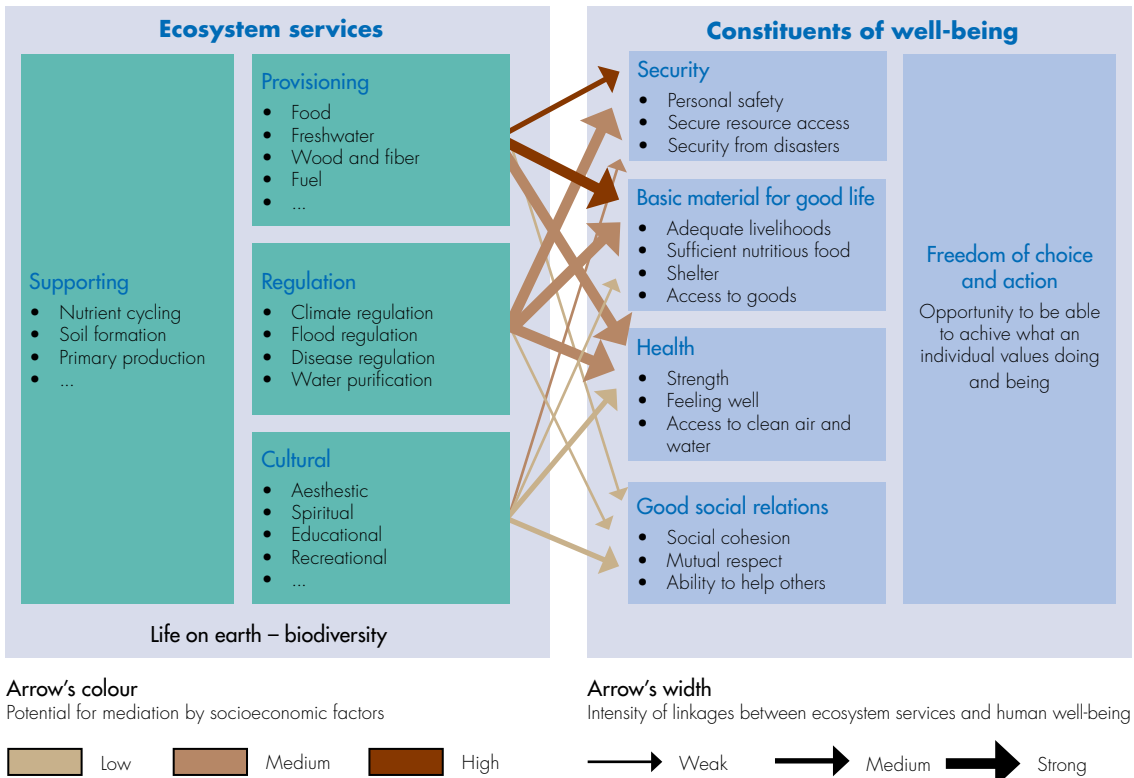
Ecosystem services

Supporting
- Nutrient cycling
- Soil formation
- Primary production
- ...

Provisioning
- Food
- Freshwater
- Wood and fiber
- Fuel
- ...

Regulation
- Climate regulation
- Flood regulation
- Disease regulation
- Water purification

Cultural
- Aesthestic
- Spiritual
- Educational
- Recreational
- ...

Life on earth – biodiversity

Constituents of well-being

Security
- Personal safety
- Secure resource access
- Security from disasters

Basic material for good life
- Adequate livelihoods
- Sufficient nutritious food
- Shelter
- Access to goods

Health
- Strength
- Feeling well
- Access to clean air and water

Good social relations
- Social cohesion
- Mutual respect
- Ability to help others

Freedom of choice and action
Opportunity to be able to achive what an individual values doing and being

Arrow's colour
Potential for mediation by socioeconomic factors

Low Medium High

Arrow's width
Intensity of linkages between ecosystem services and human well-being

Weak Medium Strong